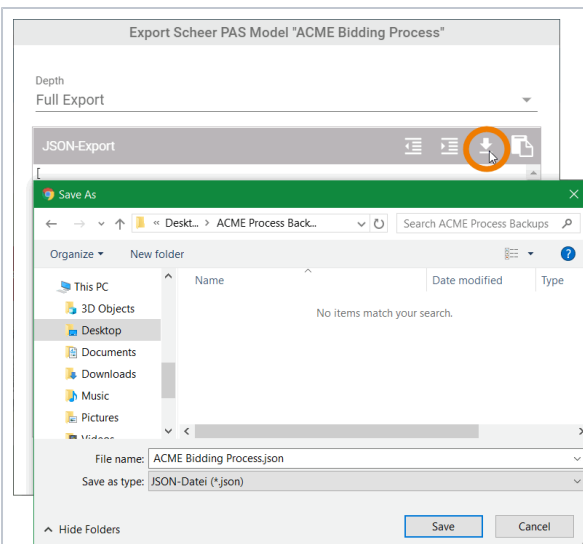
Export Scheer PAS Model "ACME Bidding Process"

Depth
Full Export

JSON-Export

[

Save As

« Deskt... › ACME Process Back...

Search ACME Process Backups

Organize ▾ New folder

This PC
3D Objects
Desktop
Documents
Downloads
Music
Pictures
Videos

Name
Date modified
Type

No items match your search.

File name: ACME Bidding Process.json
Save as type: JSON-Datei (*.json)

Hide Folders

Save
Cancel